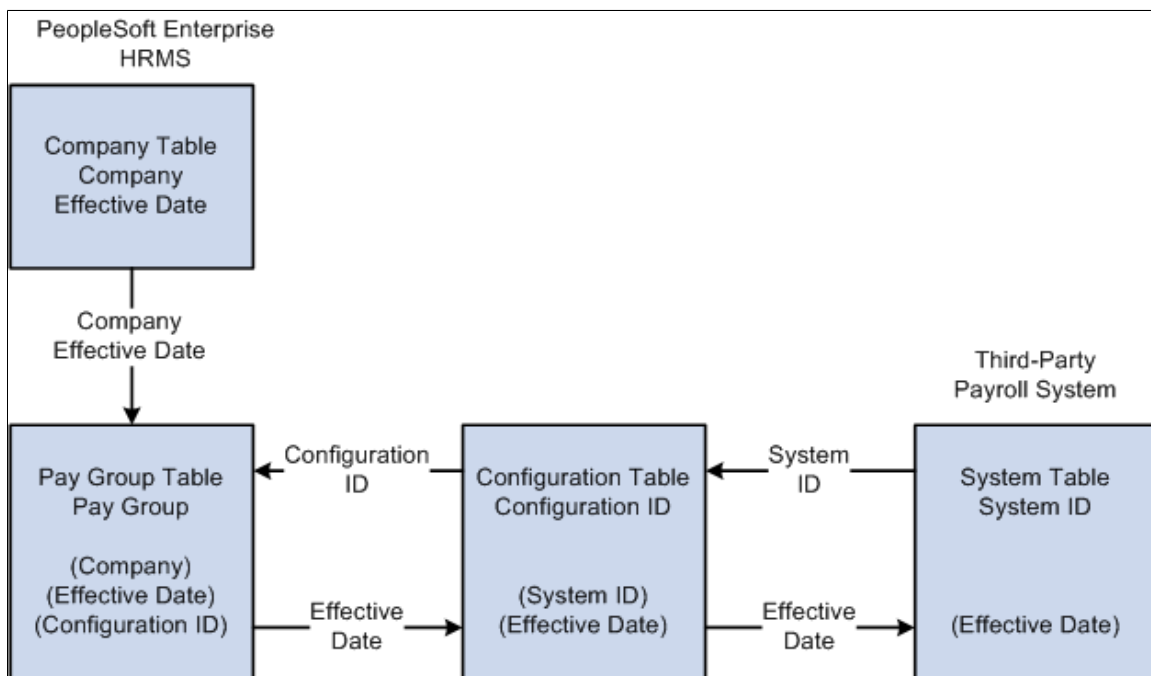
PeopleSoft Enterprise HRMS

Company Table
Company
Effective Date

Company
Effective Date

Third-Party
Payroll System

Pay Group Table
Pay Group

(Company)
(Effective Date)
(Configuration ID)

Configuration
ID

Effective
Date

Configuration Table
Configuration ID

(System ID)
(Effective Date)

System
ID

Effective
Date

System Table
System ID

(Effective Date)